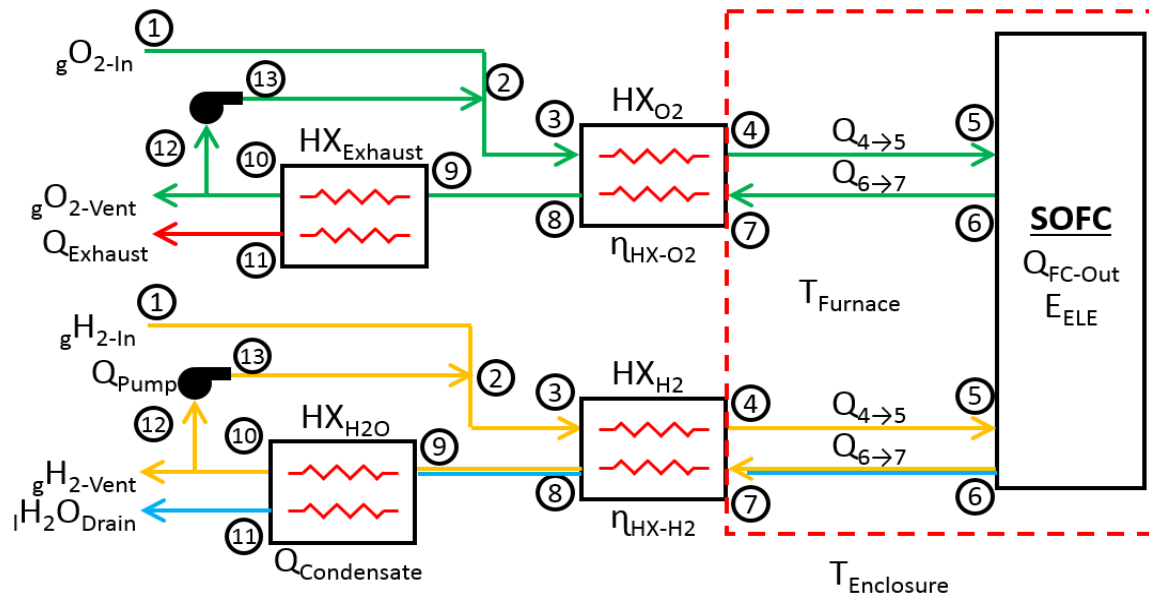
1
$_{g}O_{2\text{-In}}$
13
2
3
$HX_{O2}$
4
$Q_{4\rightarrow5}$
5
12
10
$HX_{Exhaust}$
9
$Q_{6\rightarrow7}$
$_{g}O_{2\text{-Vent}}$
8
7
6
**SOFC**
$Q_{Exhaust}$
11
$\eta_{HX\text{-}O2}$
$Q_{FC\text{-}Out}$
$E_{ELE}$
$T_{Furnace}$
1
$_{g}H_{2\text{-In}}$
13
2
3
$HX_{H2}$
4
5
$Q_{Pump}$
$Q_{4\rightarrow5}$
12
10
$HX_{H2O}$
9
$Q_{6\rightarrow7}$
$_{g}H_{2\text{-Vent}}$
8
7
6
$_{l}H_{2}O_{Drain}$
11
$\eta_{HX\text{-}H2}$
$Q_{Condensate}$
$T_{Enclosure}$